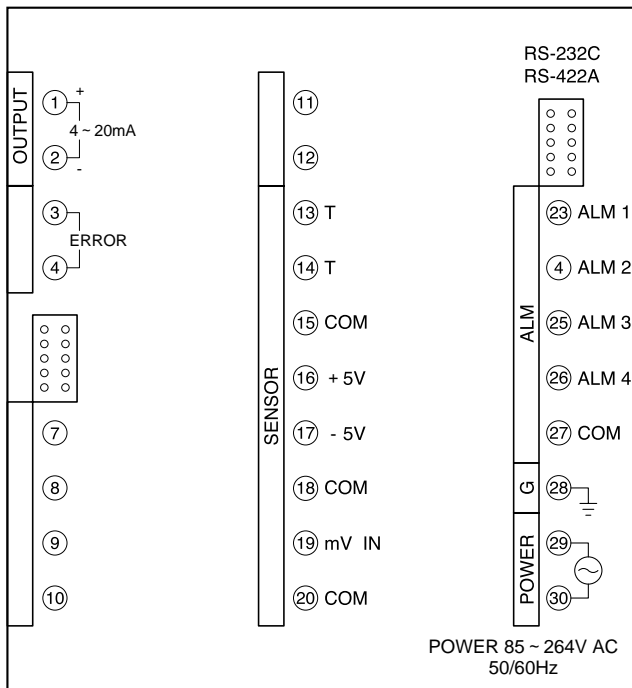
OUTPUT
1 +
4 ~ 20mA
2 -
3
ERROR
4
7
8
9
10

11
12
SENSOR
13 T
14 T
15 COM
16 + 5V
17 - 5V
18 COM
19 mV IN
20 COM

RS-232C
RS-422A
ALM
23 ALM 1
4 ALM 2
25 ALM 3
26 ALM 4
27 COM
G
28
POWER
29
30
POWER 85 ~ 264V AC
50/60Hz